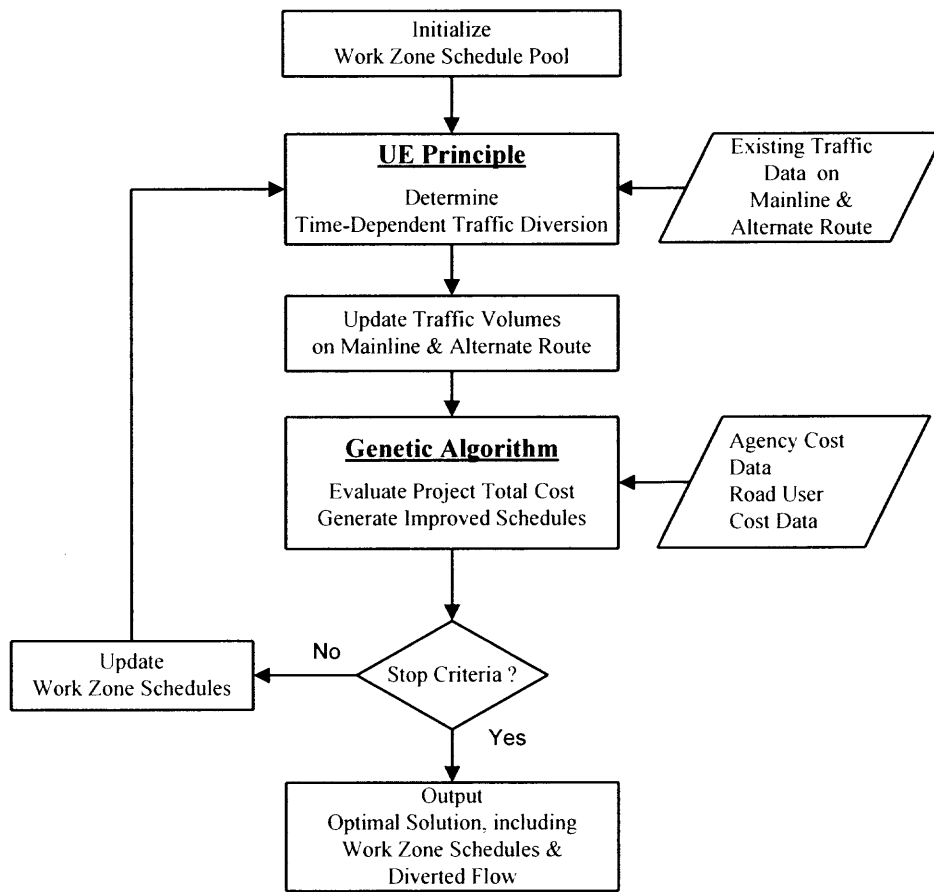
Initialize
Work Zone Schedule Pool

UE Principle
Determine
Time-Dependent Traffic Diversion

Existing Traffic
Data on
Mainline &
Alternate Route

Update Traffic Volumes
on Mainline & Alternate Route

Genetic Algorithm
Evaluate Project Total Cost
Generate Improved Schedules

Agency Cost
Data
Road User
Cost Data

Update
Work Zone Schedules

No

Stop Criteria ?

Yes

Output
Optimal Solution, including
Work Zone Schedules &
Diverted Flow